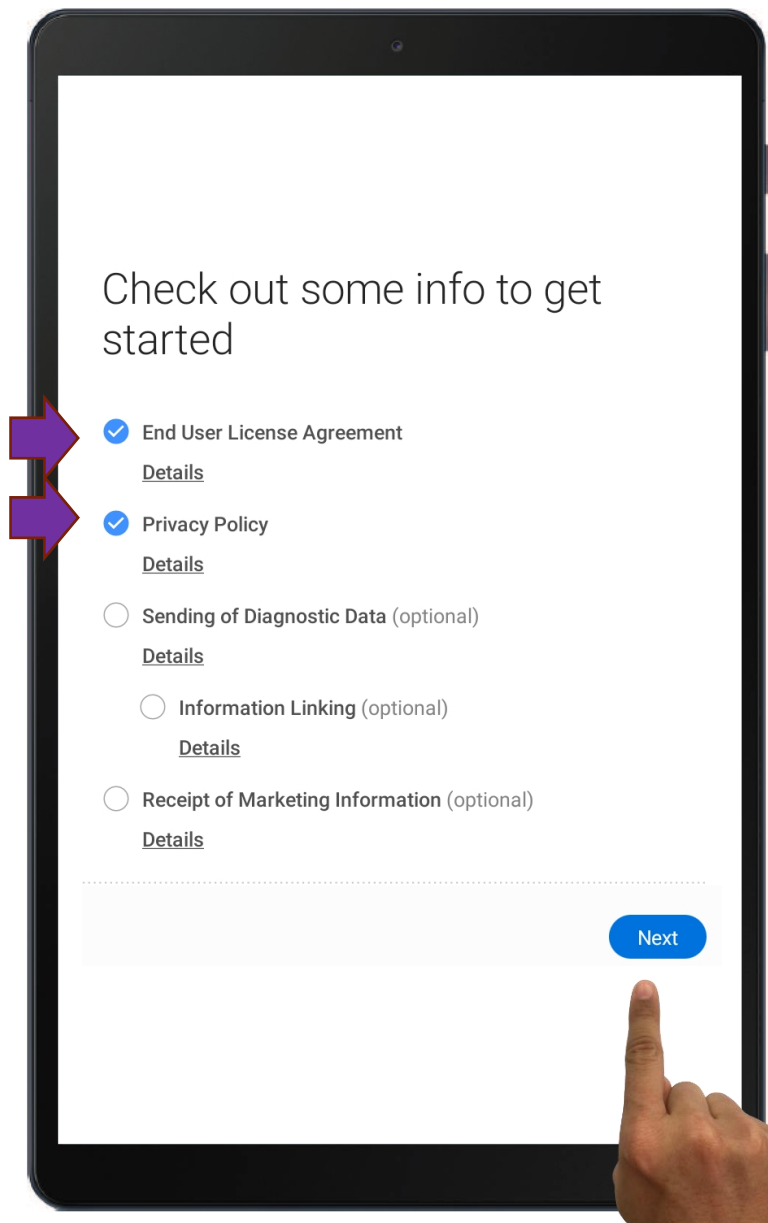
Check out some info to get started

End User License Agreement

Details

Privacy Policy

Details

Sending of Diagnostic Data (optional)

Details

Information Linking (optional)

Details

Receipt of Marketing Information (optional)

Details

Next